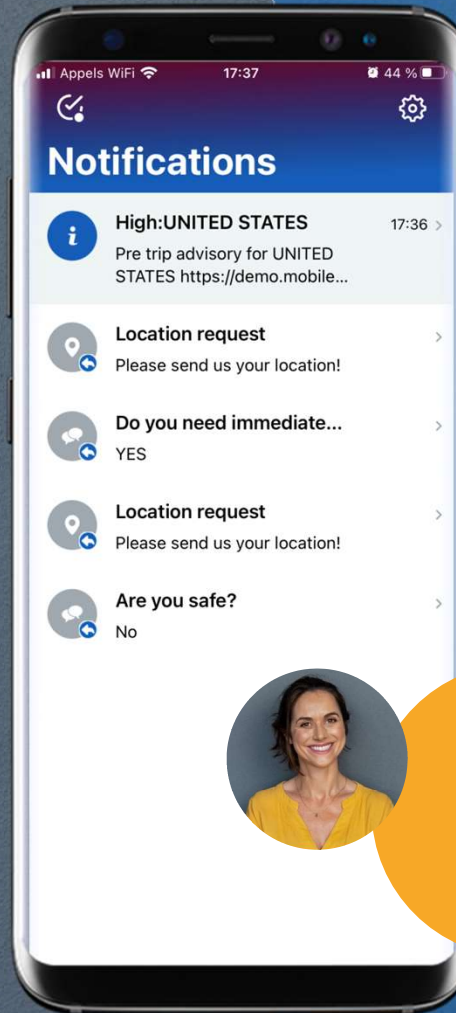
Appels WiFi 17:37 44 %

Notifications

High:UNITED STATES 17:36
Pre trip advisory for UNITED STATES https://demo.mobile...

Location request
Please send us your location!

Do you need immediate...
YES

Location request
Please send us your location!

Are you safe?
No